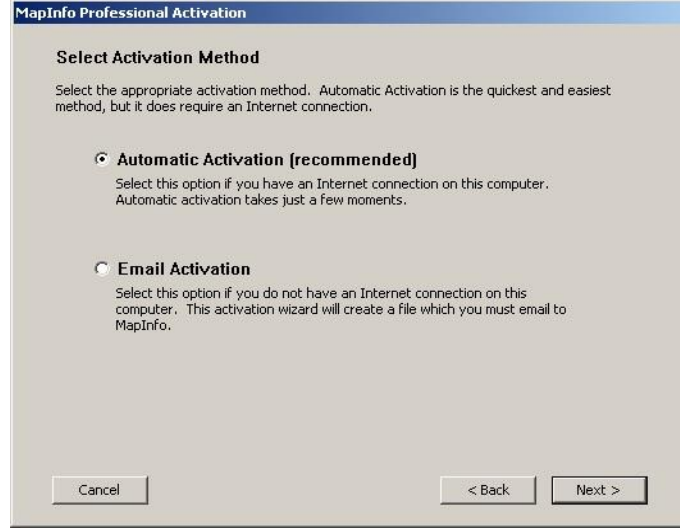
MapInfo Professional Activation

Select Activation Method

Select the appropriate activation method. Automatic Activation is the quickest and easiest method, but it does require an Internet connection.

Automatic Activation (recommended)

Select this option if you have an Internet connection on this computer. Automatic activation takes just a few moments.

Email Activation

Select this option if you do not have an Internet connection on this computer. This activation wizard will create a file which you must email to MapInfo.

Cancel

< Back

Next >